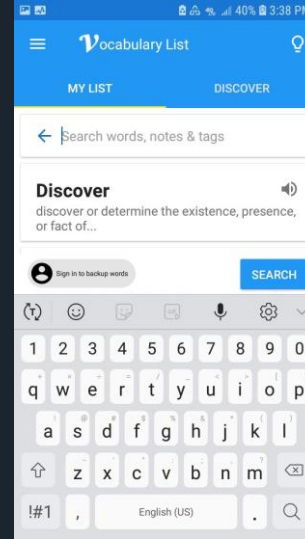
40% 3:38 PM

Vocabulary List

MY LIST

DISCOVER

Search words, notes & tags

Discover

discover or determine the existence, presence, or fact of...

Sign in to backup words

SEARCH

1 2 3 4 5 6 7 8 9 0

q w e r t y u i o p

a s d f g h j k l

z x c v b n m

!#1 , English (US) .